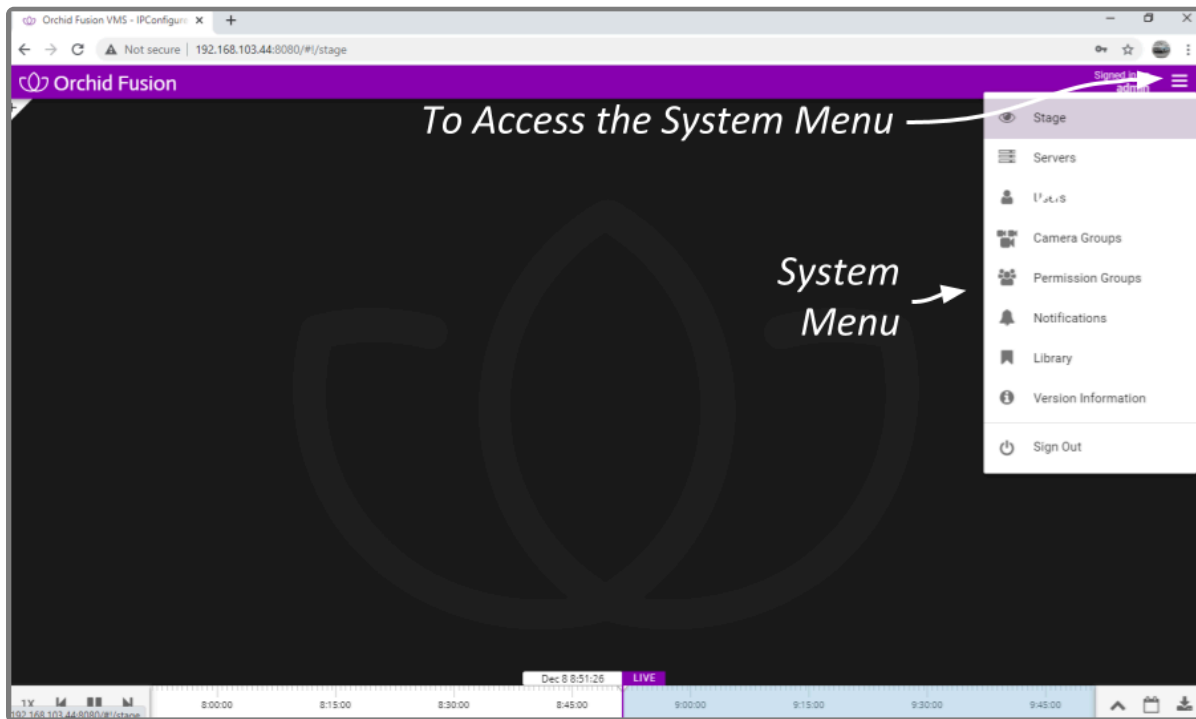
Orchid Fusion VMS - IPConfigure ×

Not secure | 192.168.103.44:8080/#!/stage

Orchid Fusion

Signed in
admin

To Access the System Menu

Stage

Servers

Users

Camera Groups

System Menu

Permission Groups

Notifications

Library

Version Information

Sign Out

Dec 8 8:51:26

LIVE

1X

192.168.103.44:8080/#!/stage

8:00:00

8:15:00

8:30:00

8:45:00

9:00:00

9:15:00

9:30:00

9:45:00